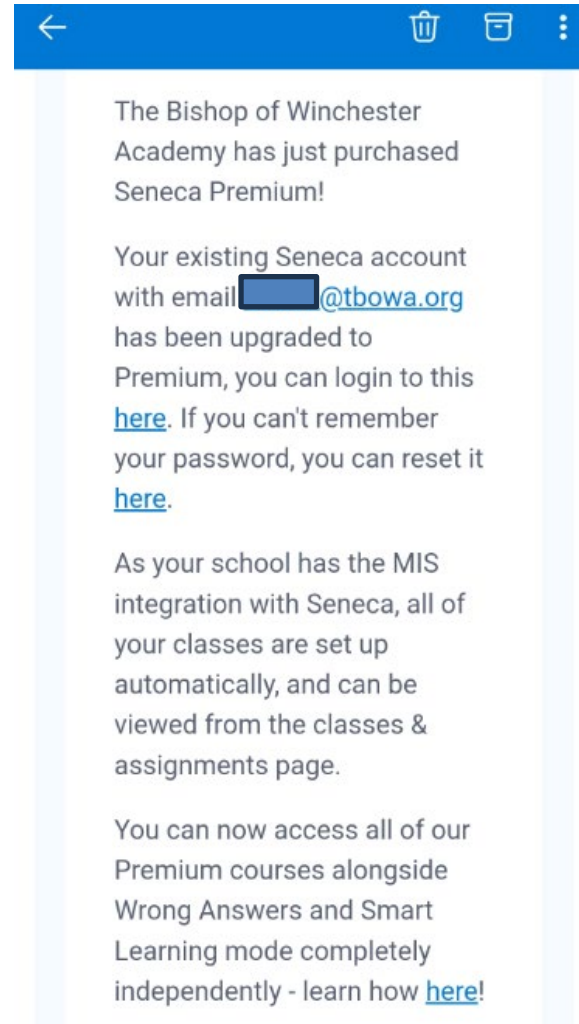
The Bishop of Winchester Academy has just purchased Seneca Premium!

Your existing Seneca account with email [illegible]@tbowa.org has been upgraded to Premium, you can login to this here. If you can't remember your password, you can reset it here.

As your school has the MIS integration with Seneca, all of your classes are set up automatically, and can be viewed from the classes & assignments page.

You can now access all of our Premium courses alongside Wrong Answers and Smart Learning mode completely independently - learn how here!